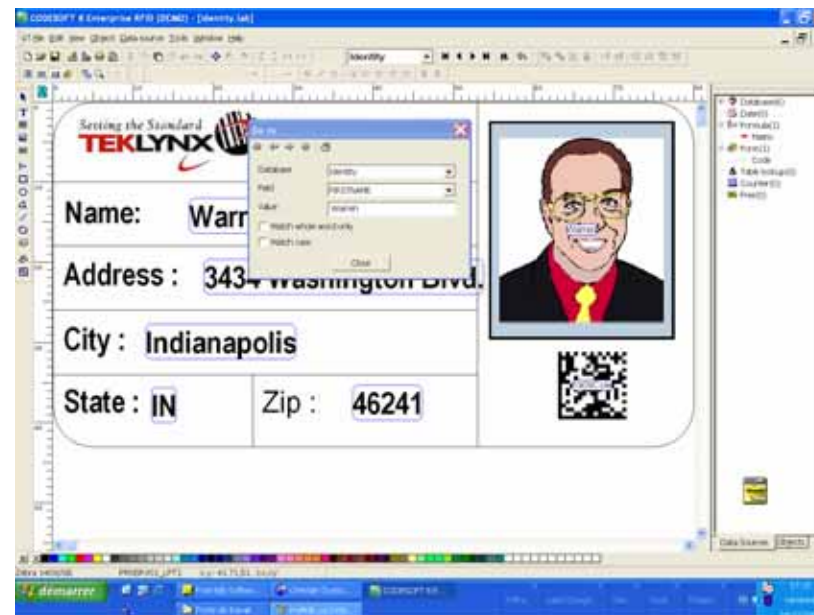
CODESOFT 8 Enterprise RFID (DEMO) - [Identity.lab]

File Edit View Object Data source Tools Window Help

Identity

Setting the Standard
TEKLYNX

Name: Warr

Address : 3434 Washington Blvd.

City : Indianapolis

State : IN

Zip : 46241

Go to

Database Identity
Field FIRSTNAME
Value WARREN
Match whole word only
Match case
Close

Warren

Database(0)
Date(0)
Formula(1)
Name
Form(1)
Code
Table lookup(0)
Counter(0)
Free(0)

Data Sources Objects

démarrer

CODESOFT 8 E...